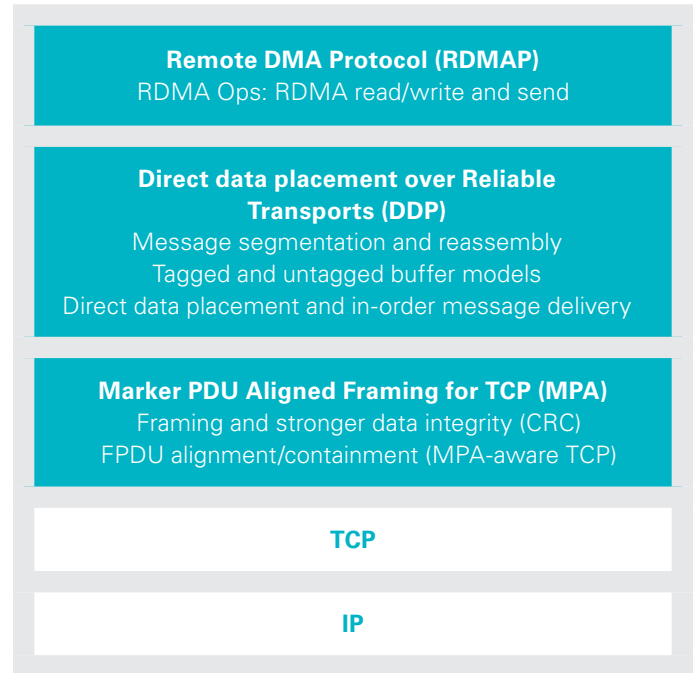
Remote DMA Protocol (RDMAP)
RDMA Ops: RDMA read/write and send

Direct data placement over Reliable Transports (DDP)
Message segmentation and reassembly
Tagged and untagged buffer models
Direct data placement and in-order message delivery

Marker PDU Aligned Framing for TCP (MPA)
Framing and stronger data integrity (CRC)
FPDU alignment/containment (MPA-aware TCP)

TCP

IP